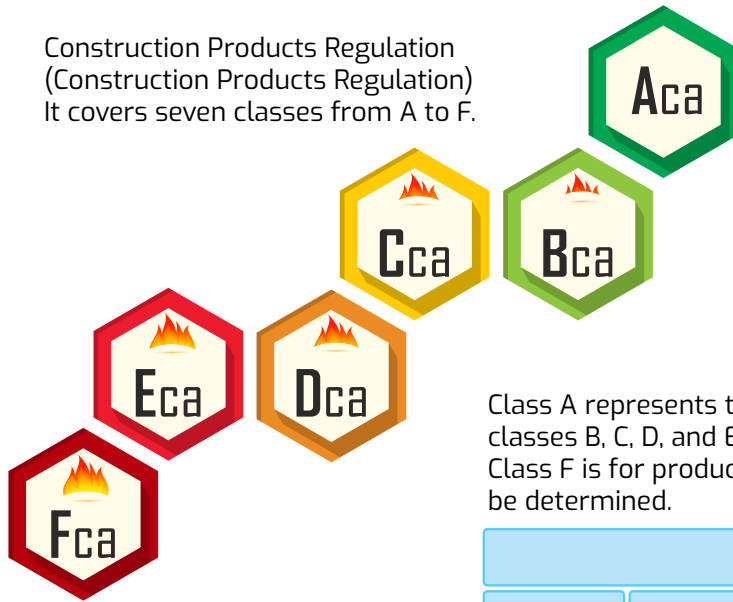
Construction Products Regulation
(Construction Products Regulation)
It covers seven classes from A to F.

Aca

Cca

Bca

Eca

Dca

Fca

Class A represents t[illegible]
classes B, C, D, and E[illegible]
Class F is for produc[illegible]
be determined.